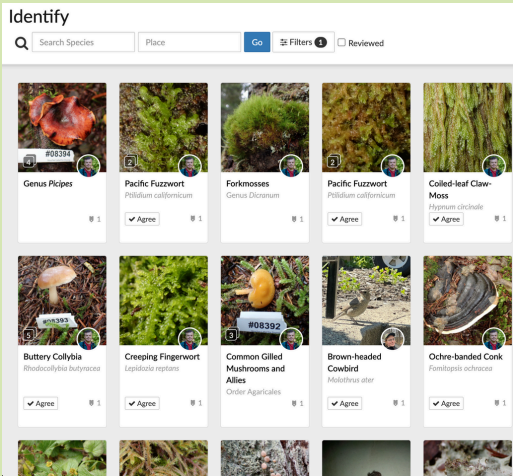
Identify

Search Species | Place | Go | Filters 1 | Reviewed

#08394
3
Genus *Picipes*
1

2
Pacific Fuzzwort
*Ptilidium californicum*
✔ Agree
1

Forkmosses
Genus *Dicranum*
1

2
Pacific Fuzzwort
*Ptilidium californicum*
✔ Agree
1

Coiled-leaf Claw-Moss
*Hypnum circinale*
✔ Agree
1

#08393
5
Buttery Collybia
*Rhodocollybia butyracea*
✔ Agree
1

Creeping Fingerwort
*Lepidozia reptans*
✔ Agree
1

#08392
3
Common Gilled Mushrooms and Allies
Order Agaricales
1

Brown-headed Cowbird
*Molothrus ater*
✔ Agree
1

Ochre-banded Conk
*Fomitopsis ochracea*
✔ Agree
1